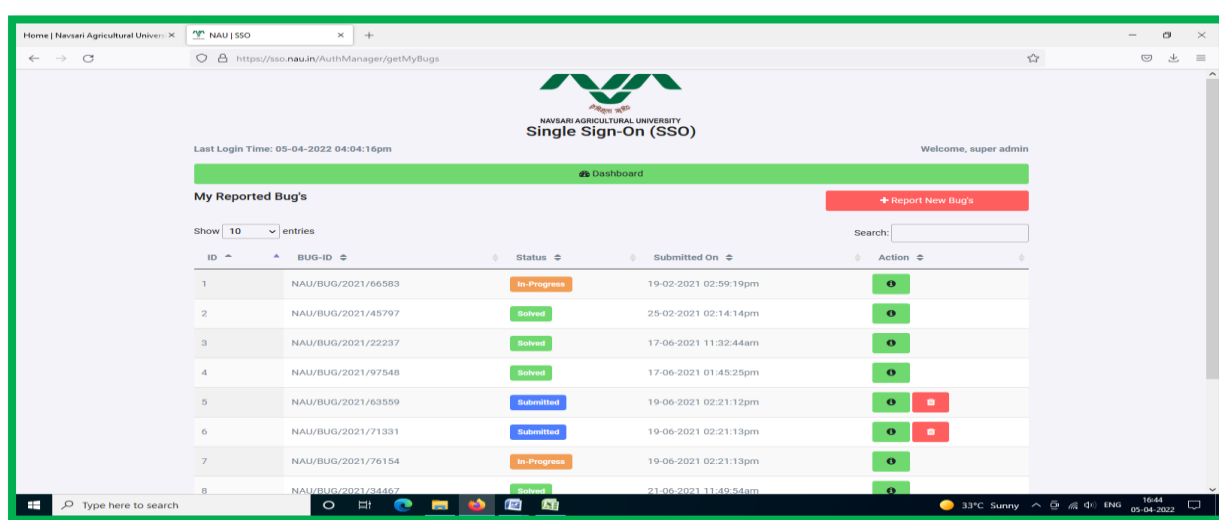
Home | Navsari Agricultural Univers ×
NAU | SSO ×
+

https://sso.nau.in/AuthManager/getMyBugs

NAVSARI AGRICULTURAL UNIVERSITY
Single Sign-On (SSO)

Last Login Time: 05-04-2022 04:04:16pm

Welcome, super admin

Dashboard

My Reported Bug's

+ Report New Bug's

Show 10 entries

Search:

| ID | BUG-ID | Status | Submitted On | Action |
|---|---|---|---|---|
| 1 | NAU/BUG/2021/66583 | In-Progress | 19-02-2021 02:59:19pm | |
| 2 | NAU/BUG/2021/45797 | Solved | 25-02-2021 02:14:14pm | |
| 3 | NAU/BUG/2021/22237 | Solved | 17-06-2021 11:32:44am | |
| 4 | NAU/BUG/2021/97548 | Solved | 17-06-2021 01:45:25pm | |
| 5 | NAU/BUG/2021/63559 | Submitted | 19-06-2021 02:21:12pm | |
| 6 | NAU/BUG/2021/71331 | Submitted | 19-06-2021 02:21:13pm | |
| 7 | NAU/BUG/2021/76154 | In-Progress | 19-06-2021 02:21:13pm | |
| 8 | NAU/BUG/2021/34467 | Solved | 21-06-2021 11:49:54am | |

Type here to search

33°C Sunny ENG 16:44 05-04-2022